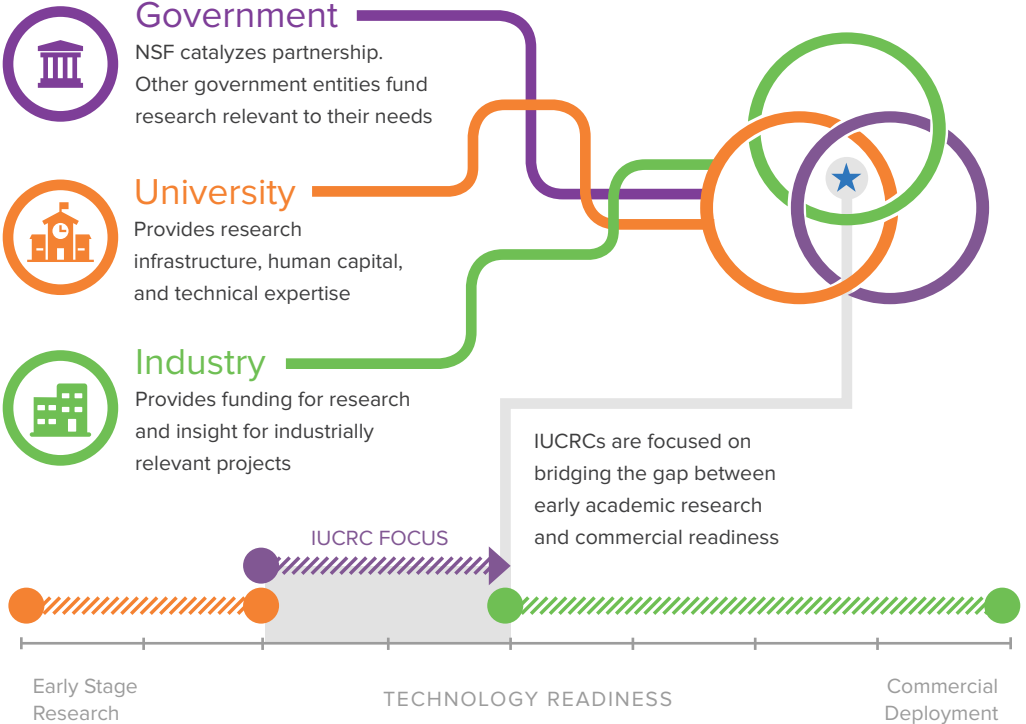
Government
NSF catalyzes partnership. Other government entities fund research relevant to their needs

University
Provides research infrastructure, human capital, and technical expertise

Industry
Provides funding for research and insight for industrially relevant projects

IUCRCs are focused on bridging the gap between early academic research and commercial readiness

IUCRC FOCUS

Early Stage Research

TECHNOLOGY READINESS

Commercial Deployment